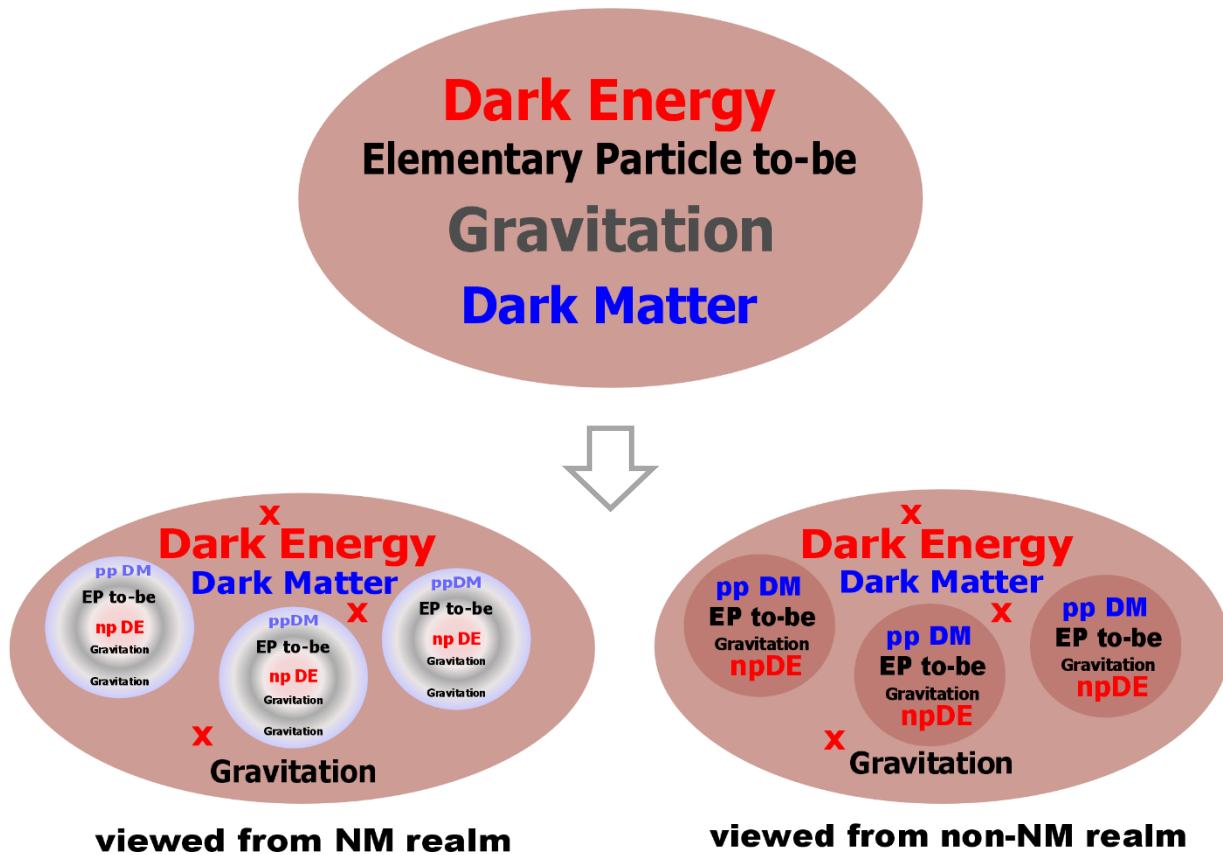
Dark Energy
Elementary Particle to-be
Gravitation
Dark Matter

x
Dark Energy
Dark Matter
pp DM
EP to-be
np DE
Gravitation
Gravitation
x
ppDM
EP to-be
np DE
Gravitation
Gravitation
ppDM
EP to-be
np DE
Gravitation
Gravitation
x
Gravitation

viewed from NM realm

x
Dark Energy
Dark Matter
pp DM
EP to-be
Gravitation
npDE
x
pp DM
EP to-be
Gravitation
npDE
pp DM
EP to-be
Gravitation
npDE
x
Gravitation

viewed from non-NM realm